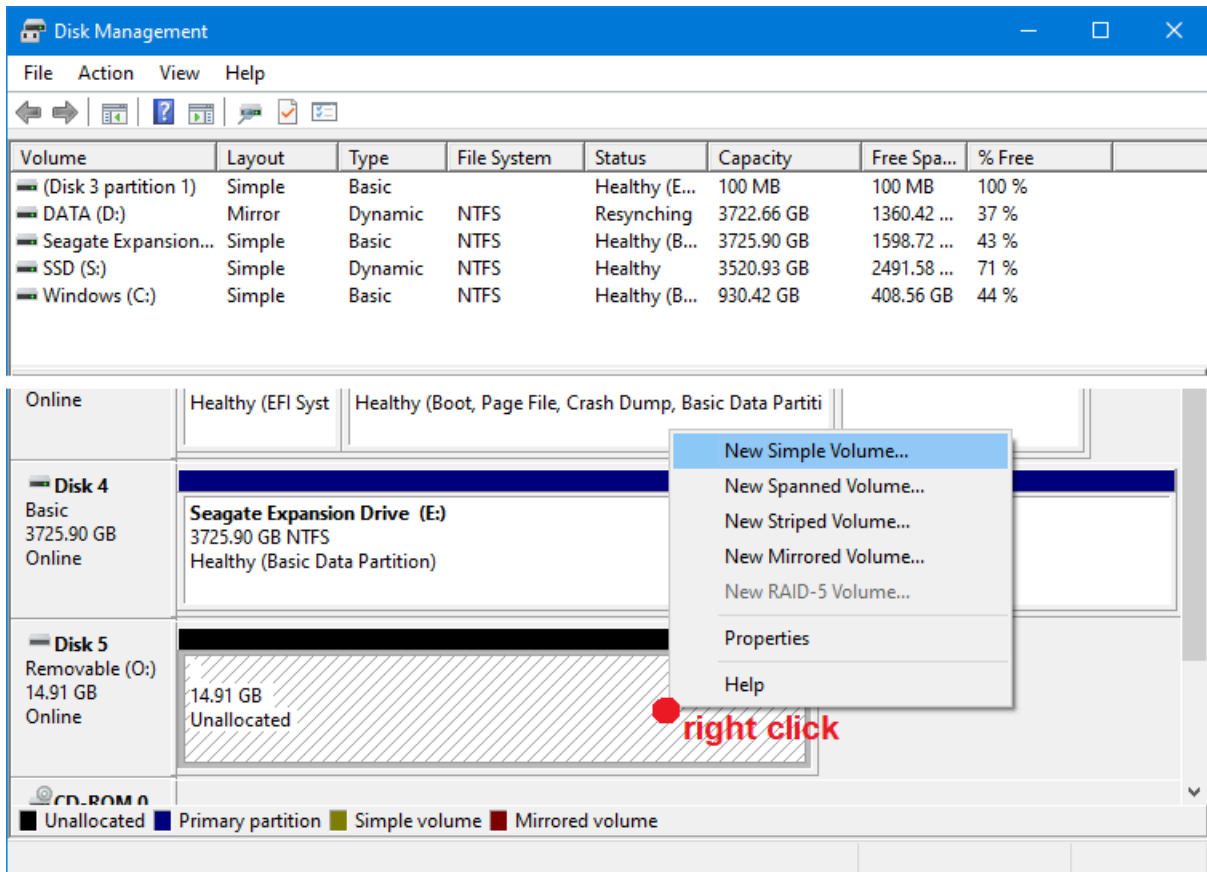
Disk Management

File Action View Help

| Volume | Layout | Type | File System | Status | Capacity | Free Spa... | % Free |
|---|---|---|---|---|---|---|---|
| (Disk 3 partition 1) | Simple | Basic | | Healthy (E... | 100 MB | 100 MB | 100 % |
| DATA (D:) | Mirror | Dynamic | NTFS | Resynching | 3722.66 GB | 1360.42 ... | 37 % |
| Seagate Expansion... | Simple | Basic | NTFS | Healthy (B... | 3725.90 GB | 1598.72 ... | 43 % |
| SSD (S:) | Simple | Dynamic | NTFS | Healthy | 3520.93 GB | 2491.58 ... | 71 % |
| Windows (C:) | Simple | Basic | NTFS | Healthy (B... | 930.42 GB | 408.56 GB | 44 % |

Online

Healthy (EFI Syst

Healthy (Boot, Page File, Crash Dump, Basic Data Partiti

Disk 4
Basic
3725.90 GB
Online

Seagate Expansion Drive (E:)
3725.90 GB NTFS
Healthy (Basic Data Partition)

Disk 5
Removable (O:)
14.91 GB
Online

14.91 GB
Unallocated

CD-ROM 0

New Simple Volume...
New Spanned Volume...
New Striped Volume...
New Mirrored Volume...
New RAID-5 Volume...
Properties
Help

right click

Unallocated Primary partition Simple volume Mirrored volume